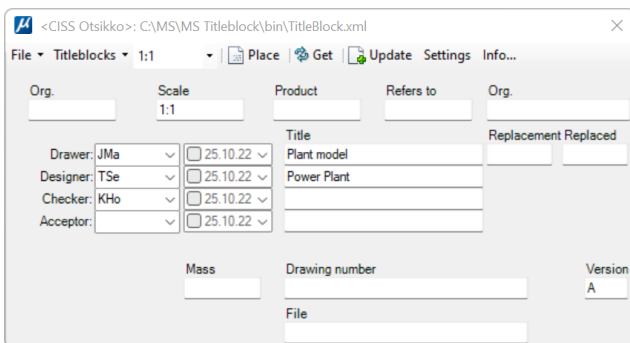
<CISS Otsikko>: C:\MS\MS Titleblock\bin\TitleBlock.xml

File ▾ Titleblocks ▾ 1:1 ▾ Place Get Update Settings Info...

Org.

Scale
1:1

Product

Refers to

Org.

Title

Replacement Replaced

Drawer: JMa 25.10.22 Plant model

Designer: TSe 25.10.22 Power Plant

Checker: KHo 25.10.22

Acceptor: 25.10.22

Mass

Drawing number

Version
A

File